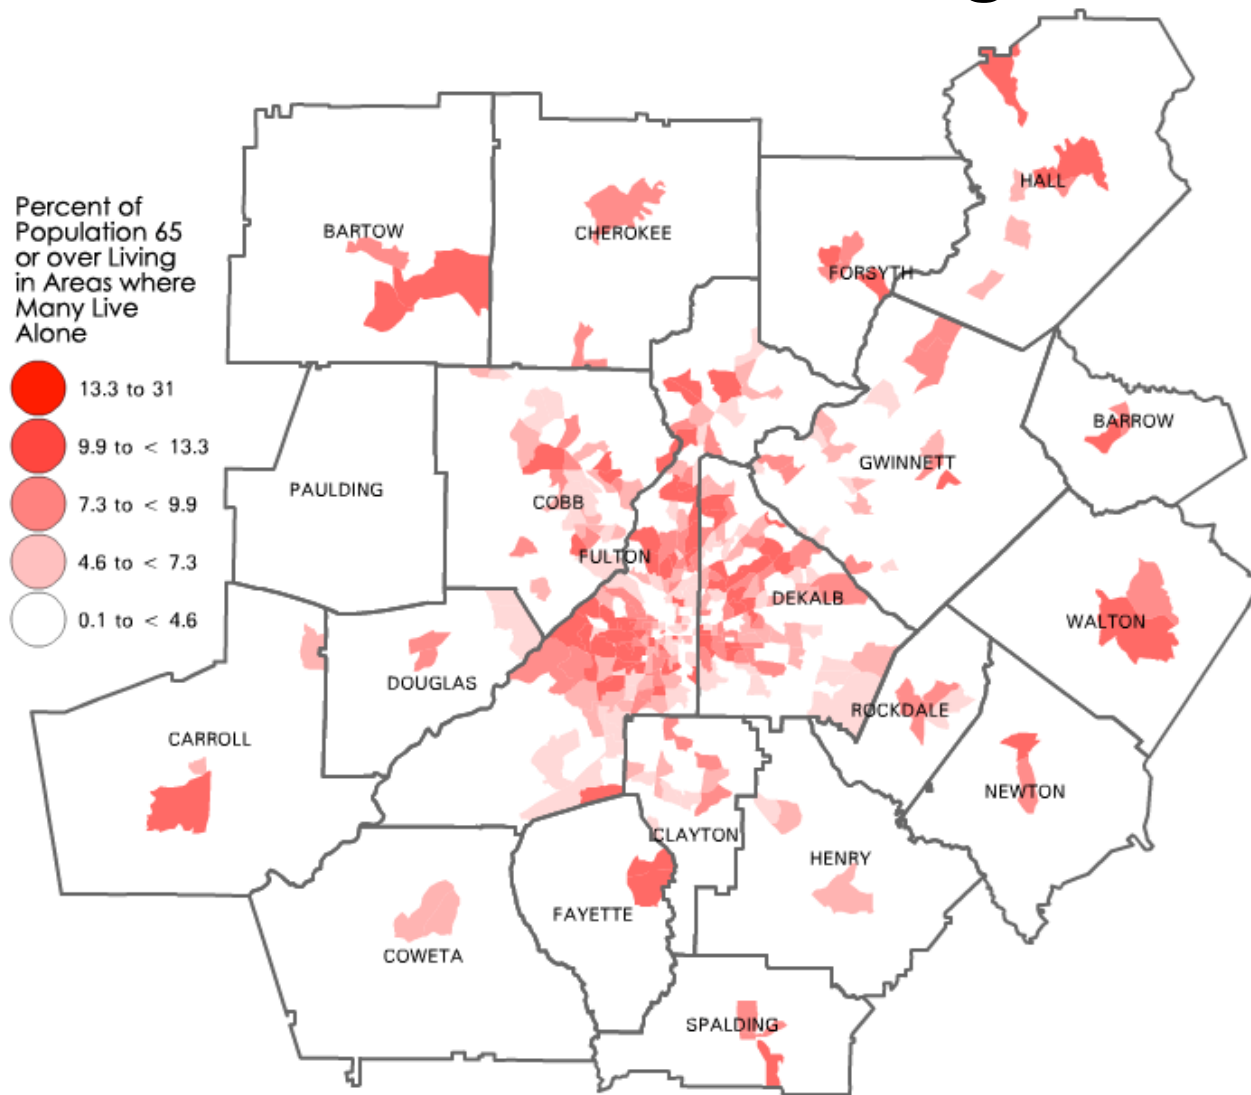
Percent of Population 65 or over Living in Areas where Many Live Alone

13.3 to 31
9.9 to < 13.3
7.3 to < 9.9
4.6 to < 7.3
0.1 to < 4.6

BARTOW
CHEROKEE
HALL
FORSYTH
BARROW
GWINNETT
PAULDING
COBB
FULTON
DEKALB
WALTON
DOUGLAS
ROCKDALE
CARROLL
NEWTON
CLAYTON
HENRY
FAYETTE
COWETA
SPALDING